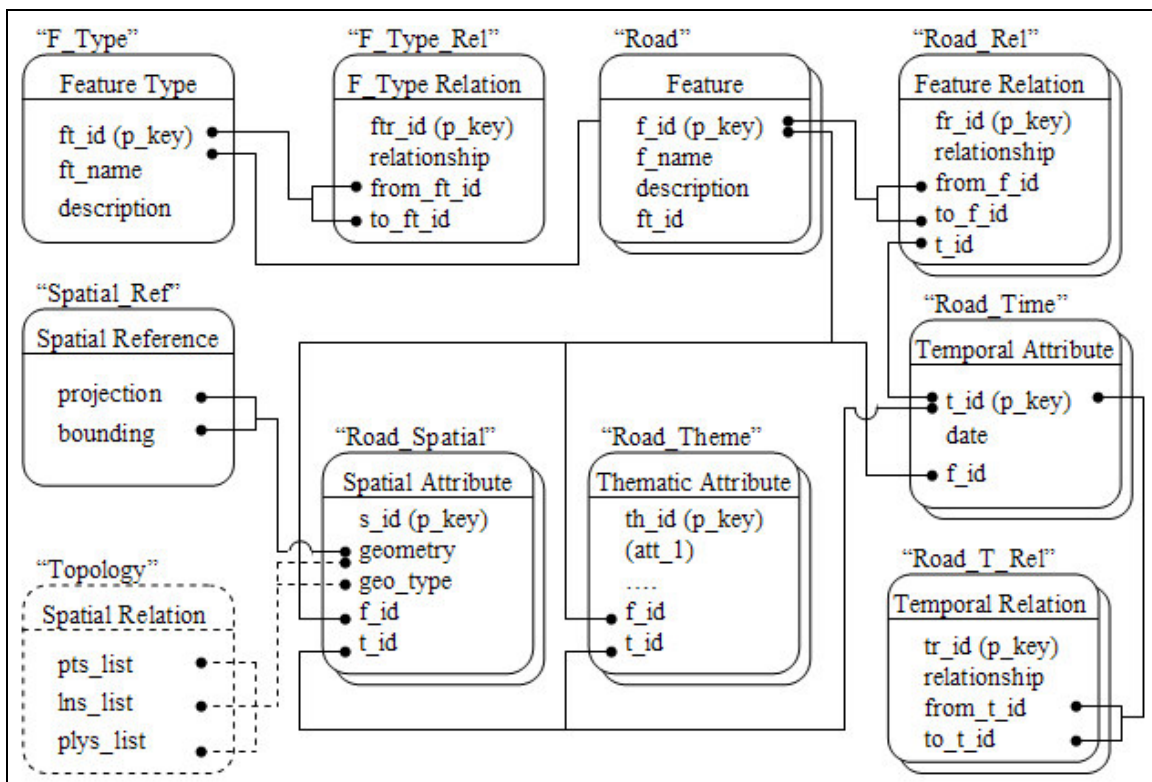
"F_Type"
Feature Type
ft_id (p_key)
ft_name
description

"F_Type_Rel"
F_Type Relation
ftr_id (p_key)
relationship
from_ft_id
to_ft_id

"Road"
Feature
f_id (p_key)
f_name
description
ft_id

"Road_Rel"
Feature Relation
fr_id (p_key)
relationship
from_f_id
to_f_id
t_id

"Spatial_Ref"
Spatial Reference
projection
bounding

"Road_Time"
Temporal Attribute
t_id (p_key)
date
f_id

"Road_Spatial"
Spatial Attribute
s_id (p_key)
geometry
geo_type
f_id
t_id

"Road_Theme"
Thematic Attribute
th_id (p_key)
(att_1)
....
f_id
t_id

"Topology"
Spatial Relation
pts_list
lns_list
plys_list

"Road_T_Rel"
Temporal Relation
tr_id (p_key)
relationship
from_t_id
to_t_id